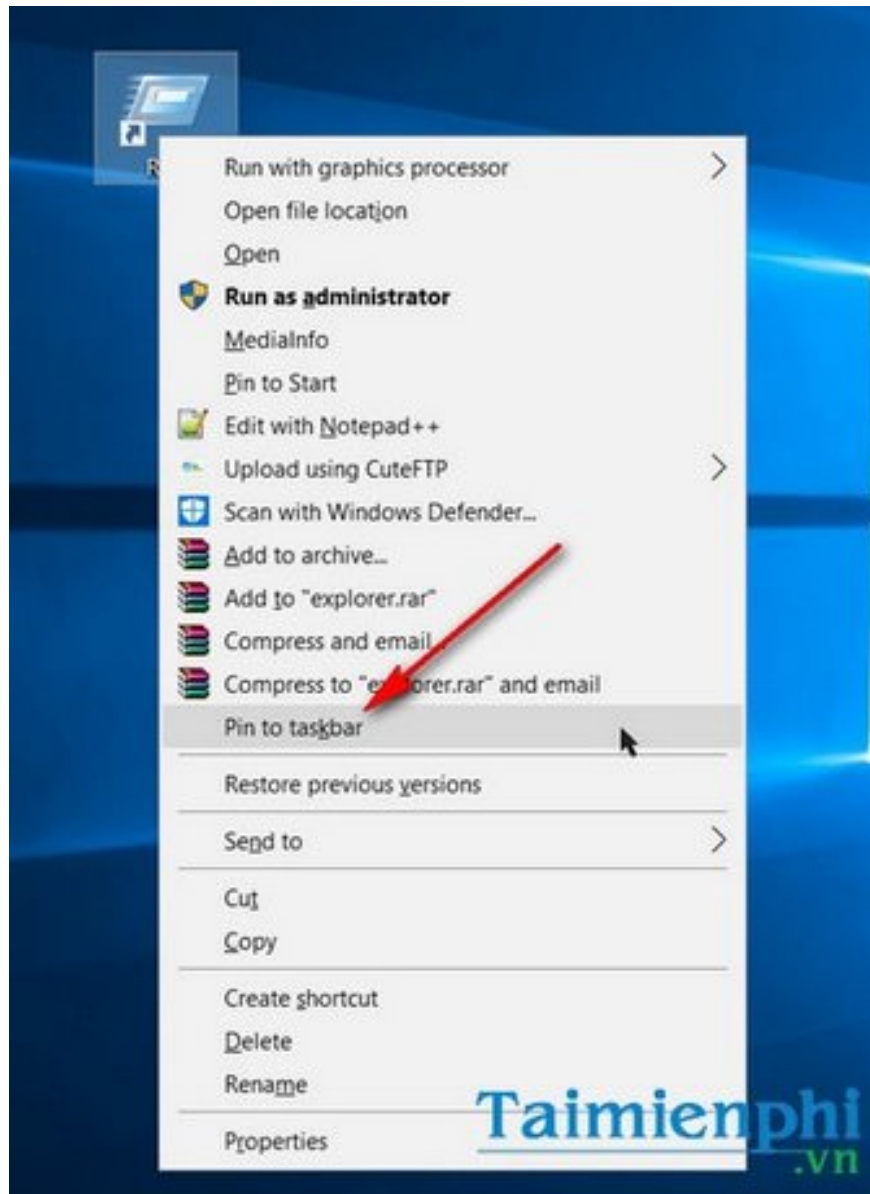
R

Run with graphics processor
Open file location
Open
Run as administrator
MediaInfo
Pin to Start
Edit with Notepad++
Upload using CuteFTP
Scan with Windows Defender...
Add to archive...
Add to "explorer.rar"
Compress and email...
Compress to "e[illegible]lorer.rar" and email
Pin to taskbar
Restore previous versions
Send to
Cut
Copy
Create shortcut
Delete
Rename
Properties

Taimienphi
.vn